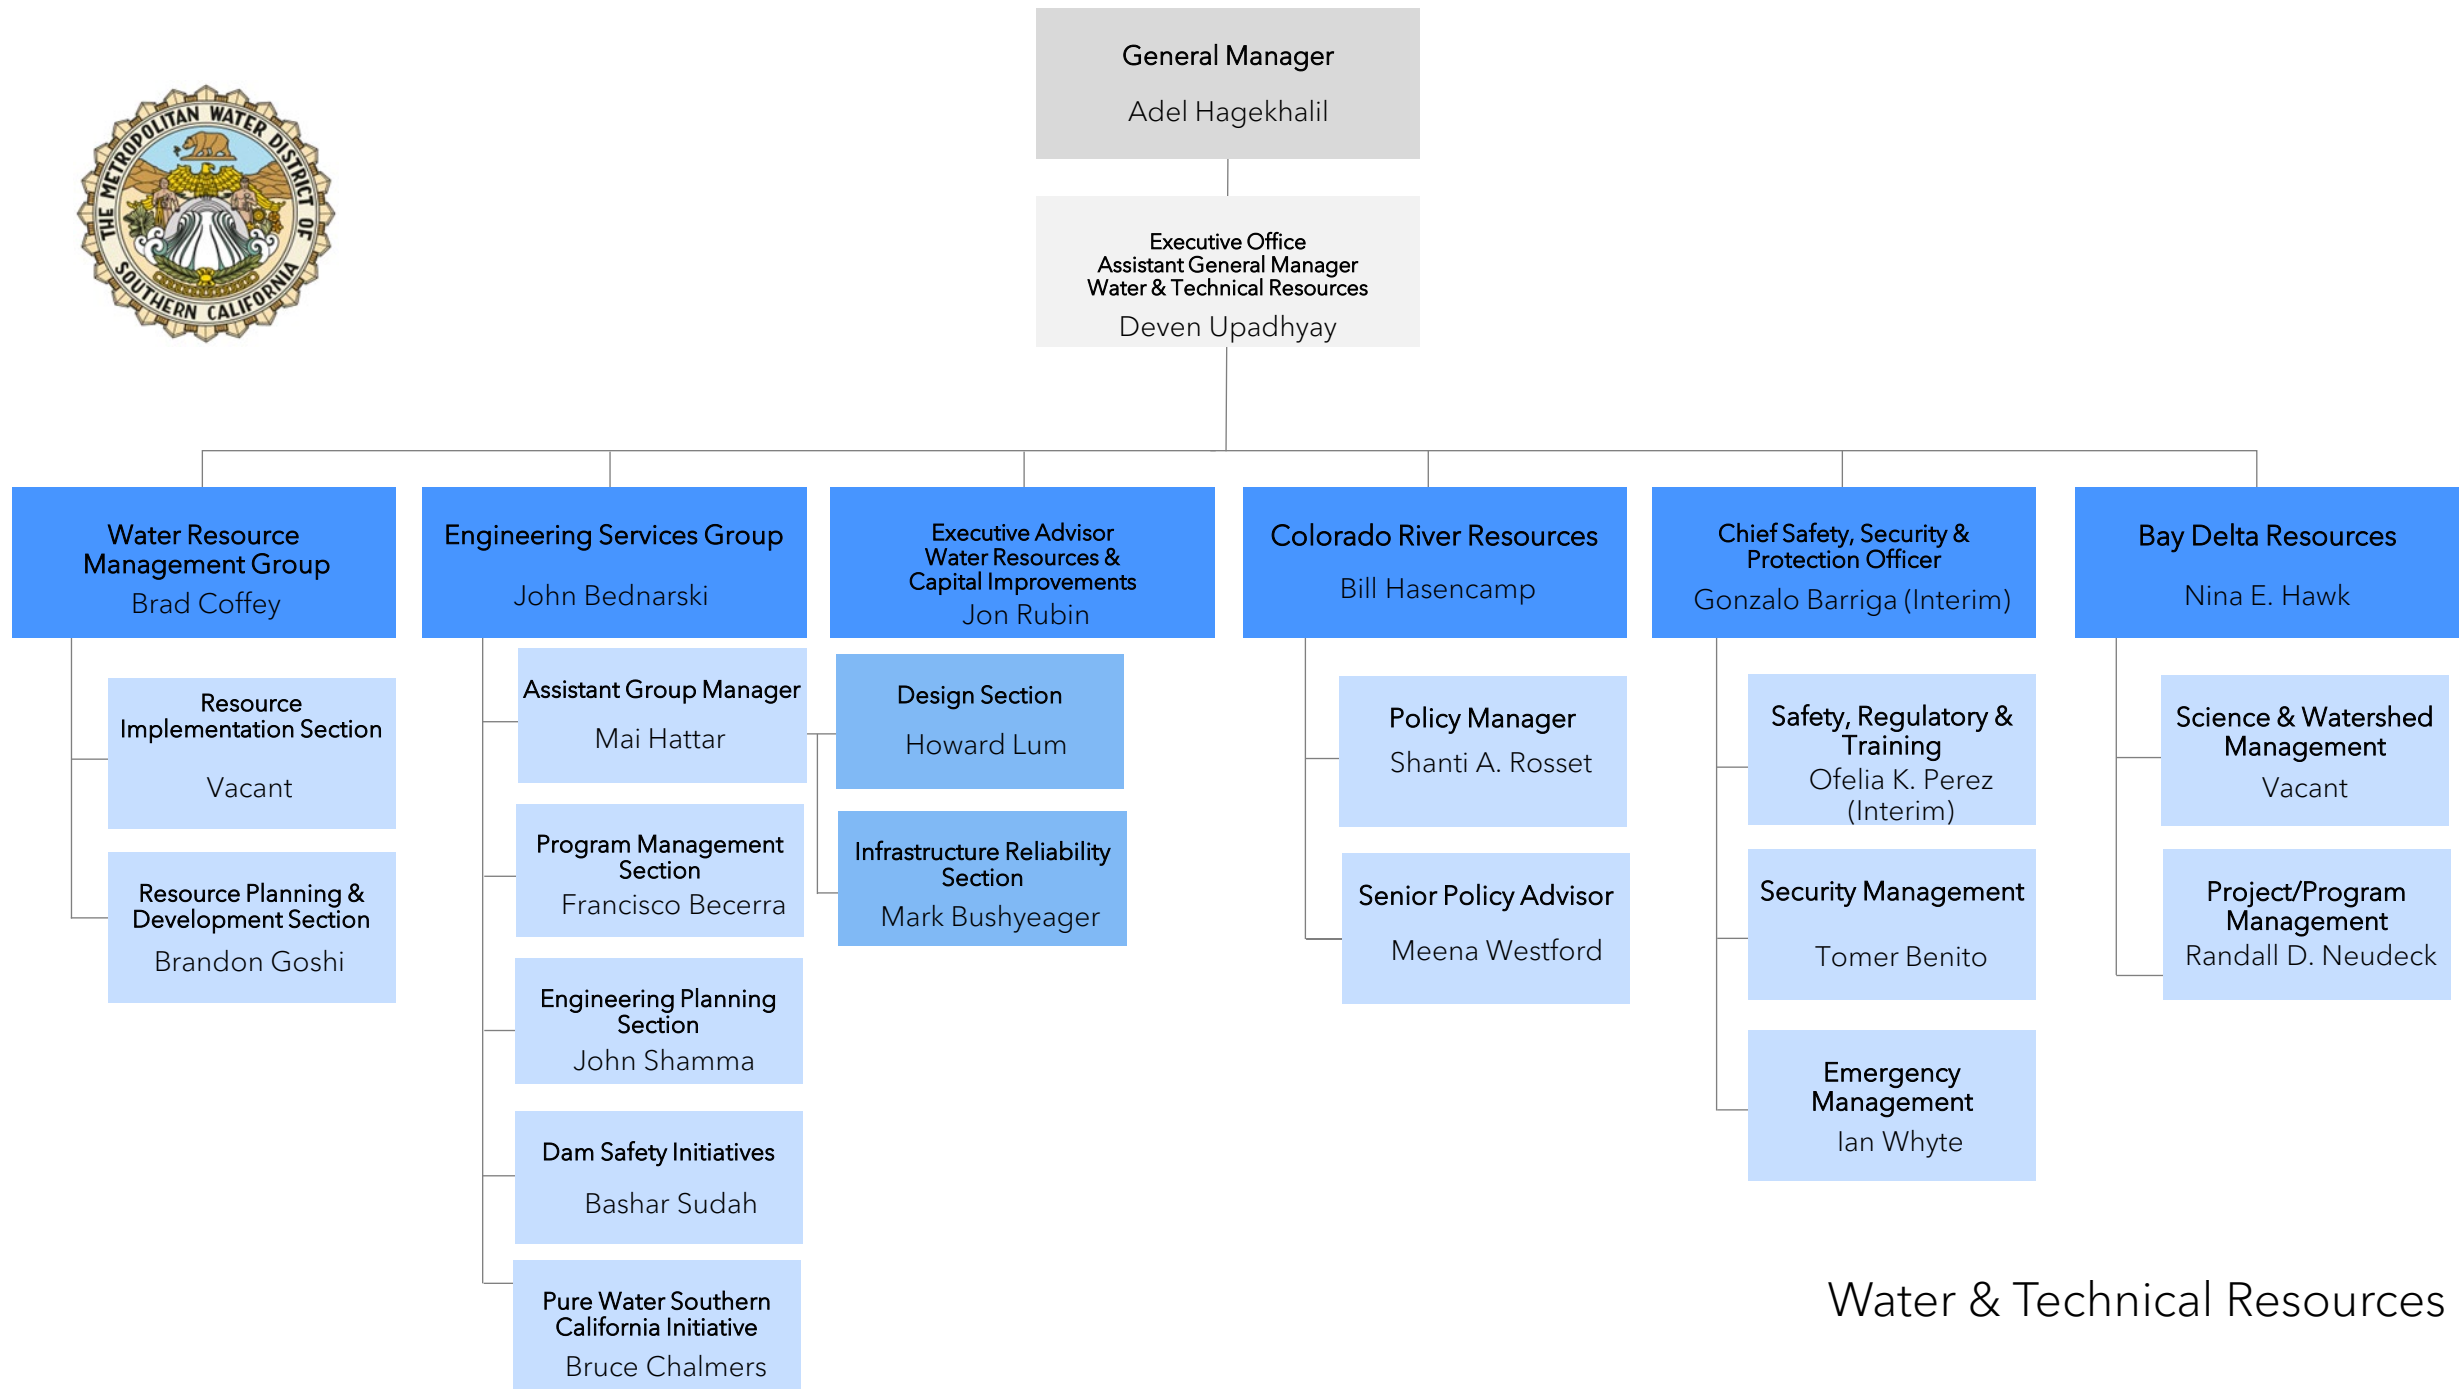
THE METROPOLITAN WATER DISTRICT OF SOUTHERN CALIFORNIA

General Manager
Adel Hagekhalil

Executive Office
Assistant General Manager
Water & Technical Resources
Deven Upadhyay

Water Resource Management Group
Brad Coffey

Resource Implementation Section
Vacant

Resource Planning & Development Section
Brandon Goshi

Engineering Services Group
John Bednarski

Assistant Group Manager
Mai Hattar

Program Management Section
Francisco Becerra

Engineering Planning Section
John Shamma

Dam Safety Initiatives
Bashar Sudah

Pure Water Southern California Initiative
Bruce Chalmers

Executive Advisor
Water Resources & Capital Improvements
Jon Rubin

Design Section
Howard Lum

Infrastructure Reliability Section
Mark Bushyeager

Colorado River Resources
Bill Hasencamp

Policy Manager
Shanti A. Rosset

Senior Policy Advisor
Meena Westford

Chief Safety, Security & Protection Officer
Gonzalo Barriga (Interim)

Safety, Regulatory & Training
Ofelia K. Perez (Interim)

Security Management
Tomer Benito

Emergency Management
Ian Whyte

Bay Delta Resources
Nina E. Hawk

Science & Watershed Management
Vacant

Project/Program Management
Randall D. Neudeck

Water & Technical Resources